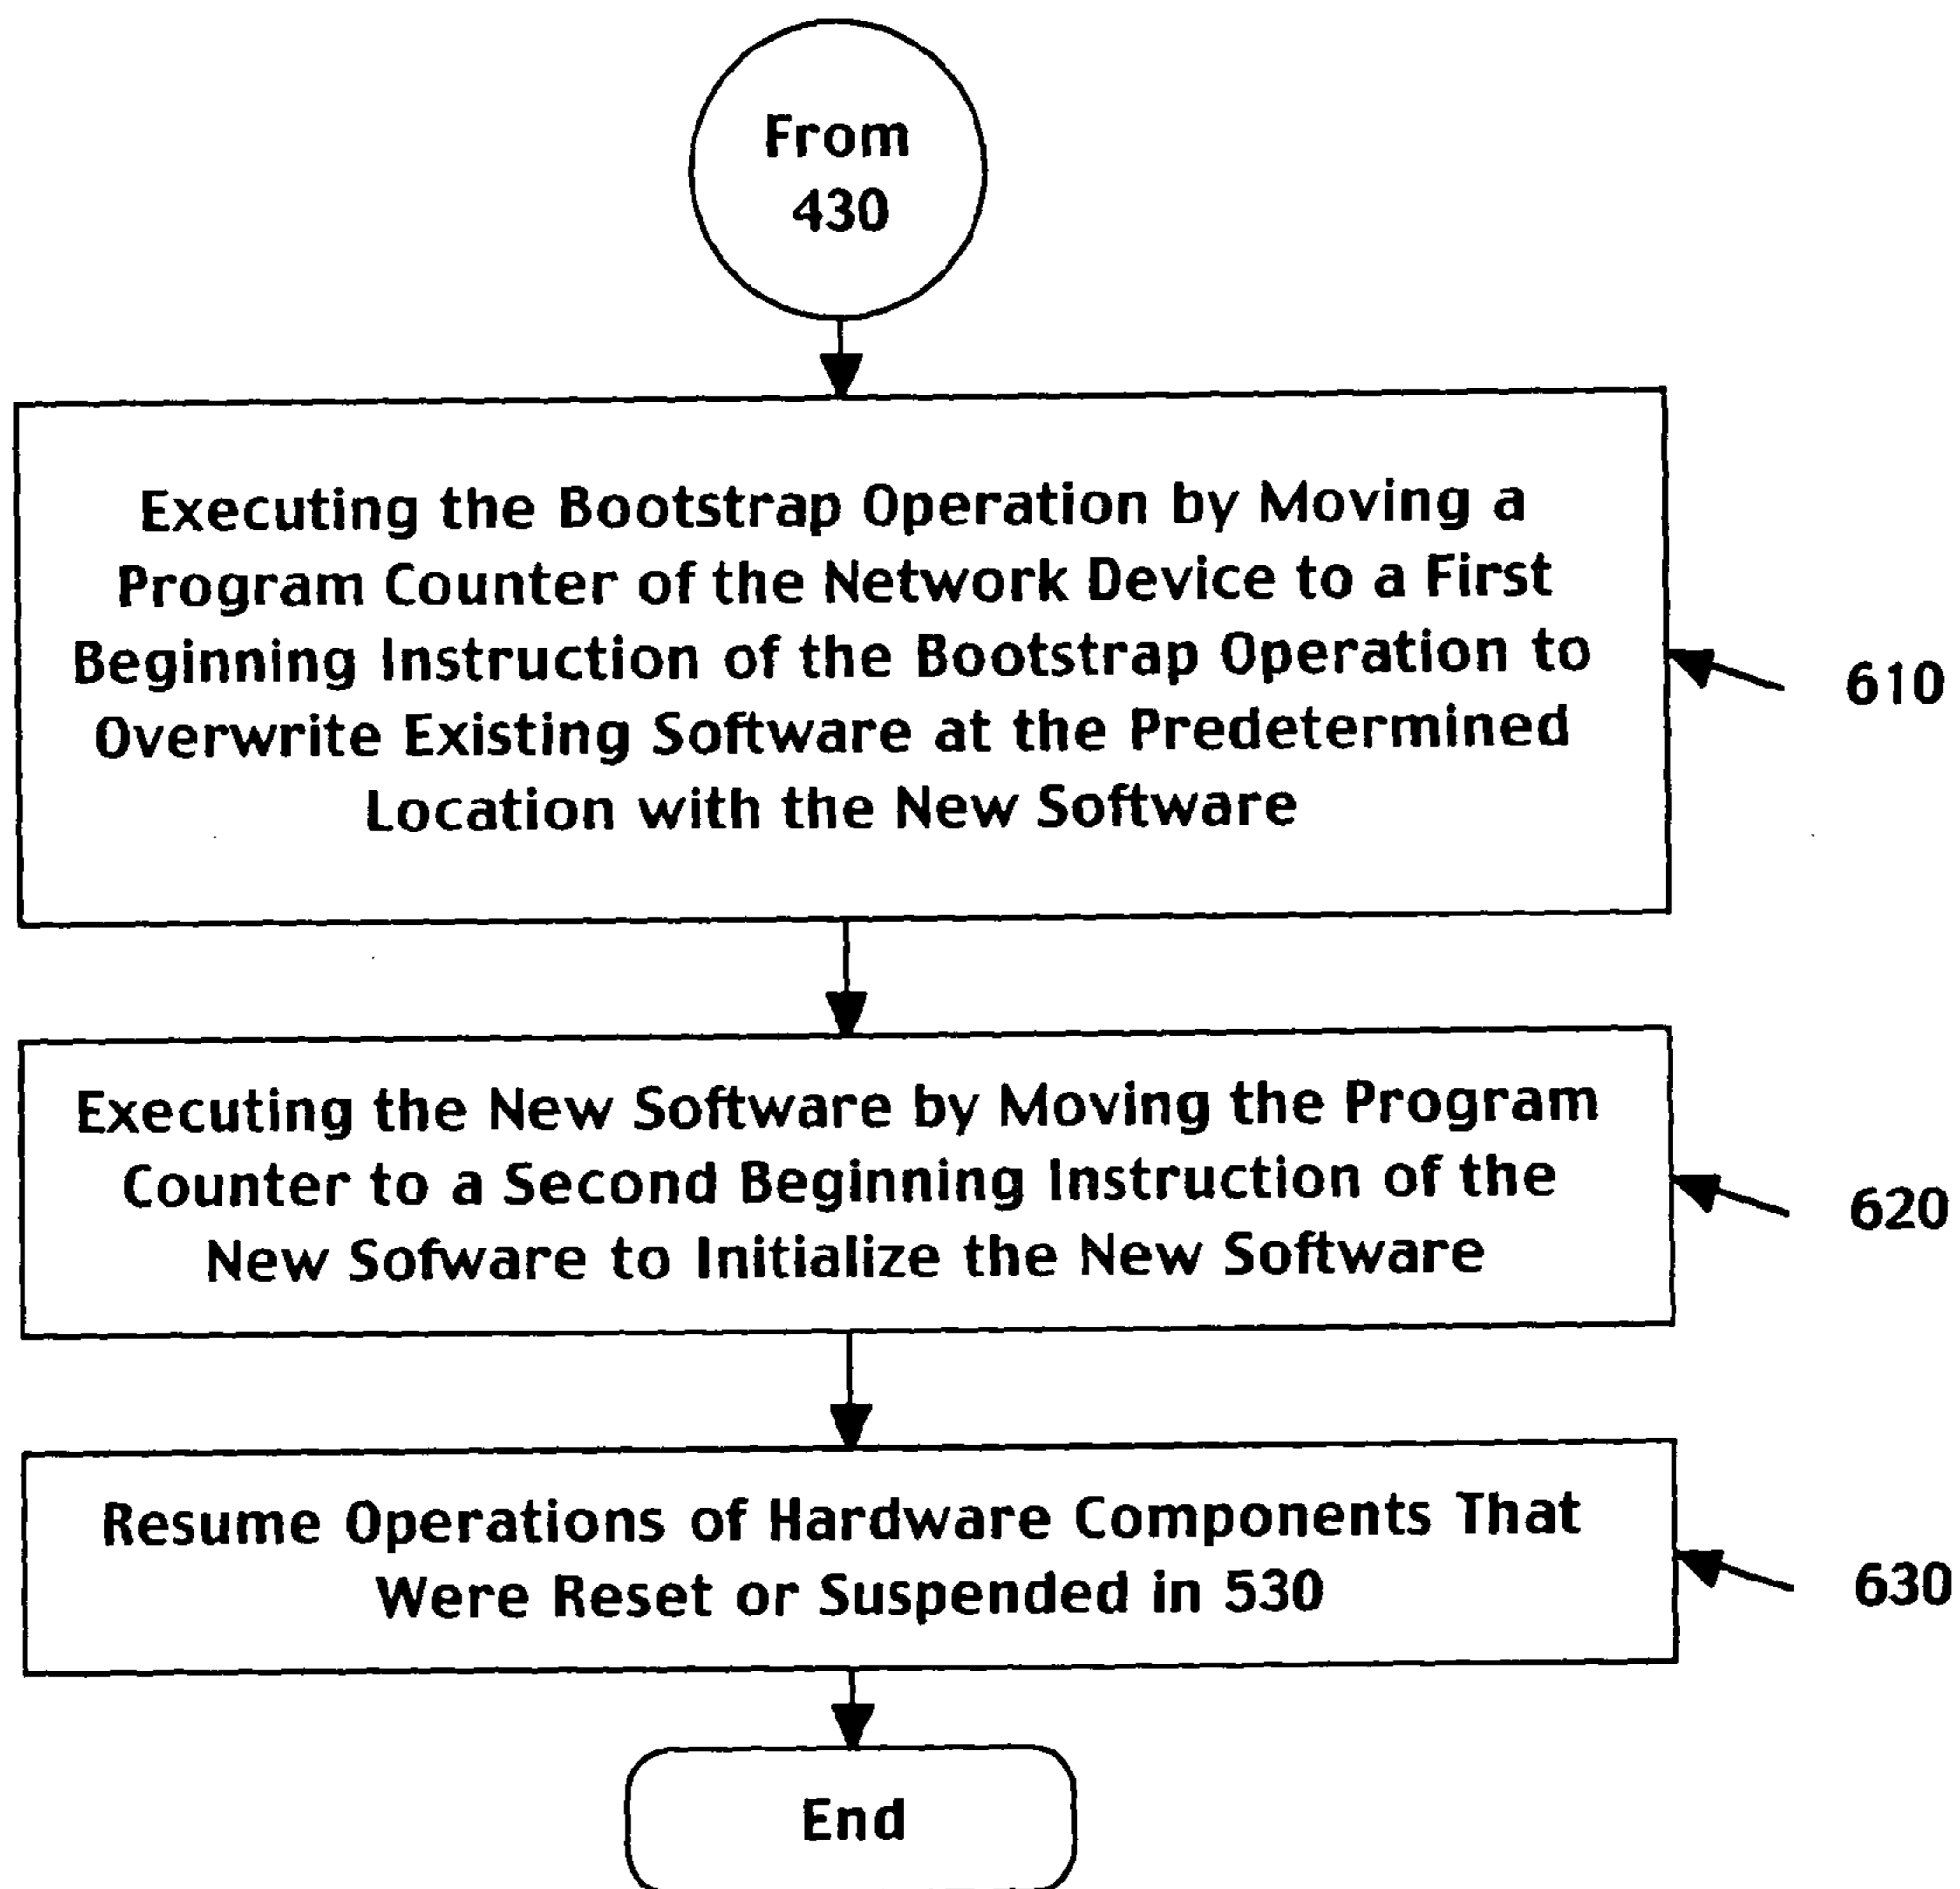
From 430

Executing the Bootstrap Operation by Moving a Program Counter of the Network Device to a First Beginning Instruction of the Bootstrap Operation to Overwrite Existing Software at the Predetermined Location with the New Software

610

Executing the New Software by Moving the Program Counter to a Second Beginning Instruction of the New Sofware to Initialize the New Software

620

Resume Operations of Hardware Components That Were Reset or Suspended in 530

630

End